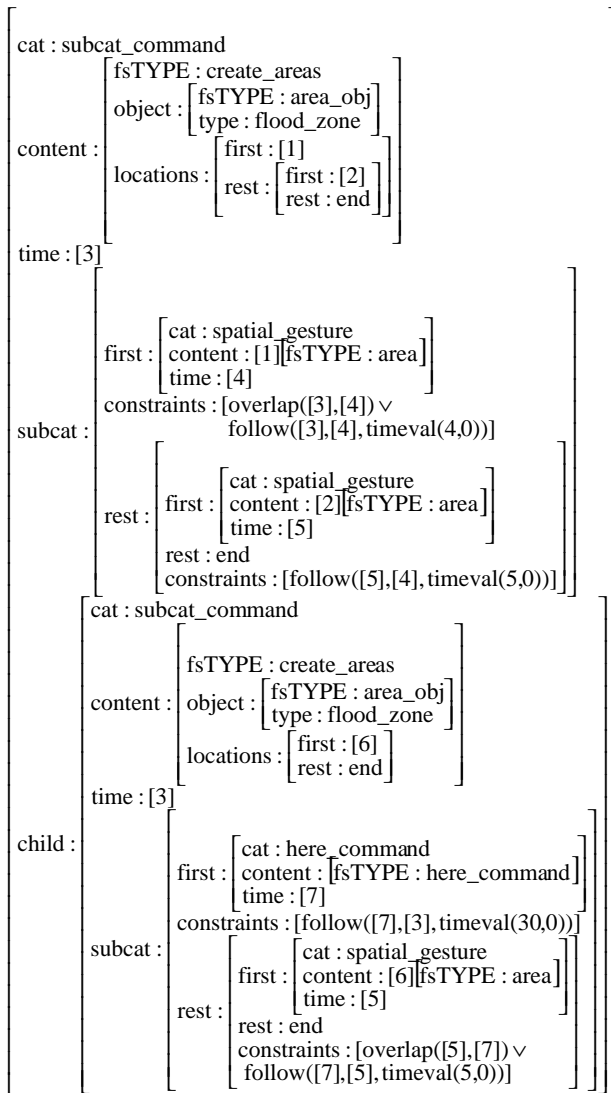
cat : subcat_command

content : object : fsTYPE : create_areas
fsTYPE : area_obj
type : flood_zone
locations : first : [1]
rest : first : [2]
rest : end

time : [3]

subcat : first : cat : spatial_gesture
content : [1] fsTYPE : area
time : [4]
constraints : [overlap([3],[4]) $\vee$ follow([3],[4],timeval(4,0))]
rest : first : cat : spatial_gesture
content : [2] fsTYPE : area
time : [5]
rest : end
constraints : [follow([5],[4],timeval(5,0))]

child : cat : subcat_command
content : fsTYPE : create_areas
object : fsTYPE : area_obj
type : flood_zone
locations : first : [6]
rest : end
time : [3]
subcat : first : cat : here_command
content : fsTYPE : here_command
time : [7]
constraints : [follow([7],[3],timeval(30,0))]
rest : first : cat : spatial_gesture
content : [6] fsTYPE : area
time : [5]
rest : end
constraints : [overlap([5],[7]) $\vee$ follow([7],[5],timeval(5,0))]